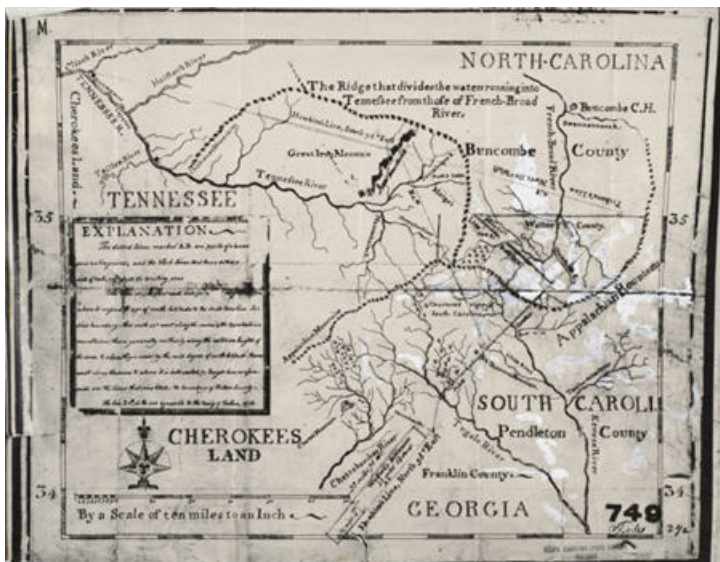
M

NORTH-CAROLINA

The Ridge that divides the waters running into Tenesee from those of French-Broad River.

Buncombe C.H.

Buncombe

County

French Broad River

Cherokees Land

TENNESSEE

Great Iron Mountain

Tenessee River

35

35

EXPLANATION

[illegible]

Appalachian Mountains

SOUTH CAROLI

Pendleton

County

Tugalo River

Keowee River

CHEROKEES LAND

Franklin County

34

34

GEORGIA

By a Scale of ten miles to an Inch

749

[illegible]